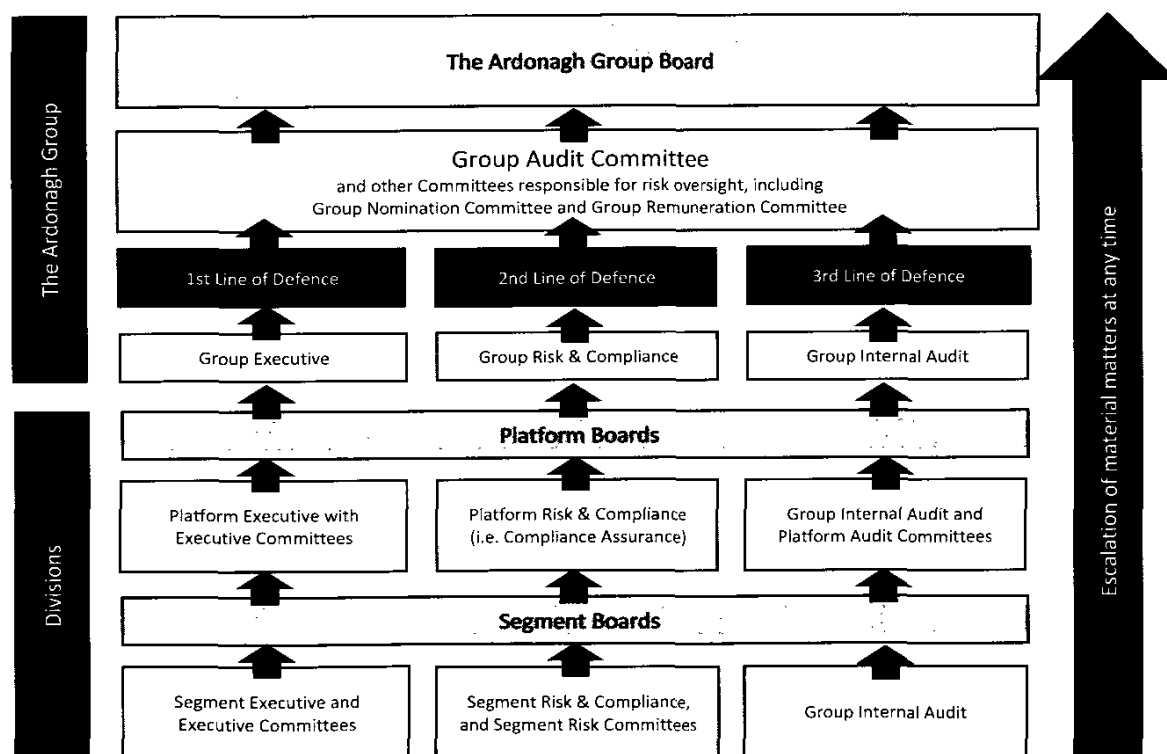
The Ardonagh Group

Divisions

The Ardonagh Group Board

Group Audit Committee
and other Committees responsible for risk oversight, including Group Nomination Committee and Group Remuneration Committee

1st Line of Defence

2nd Line of Defence

3rd Line of Defence

Group Executive

Group Risk & Compliance

Group Internal Audit

Platform Boards

Platform Executive with Executive Committees

Platform Risk & Compliance (i.e. Compliance Assurance)

Group Internal Audit and Platform Audit Committees

Segment Boards

Segment Executive and Executive Committees

Segment Risk & Compliance, and Segment Risk Committees

Group Internal Audit

Escalation of material matters at any time